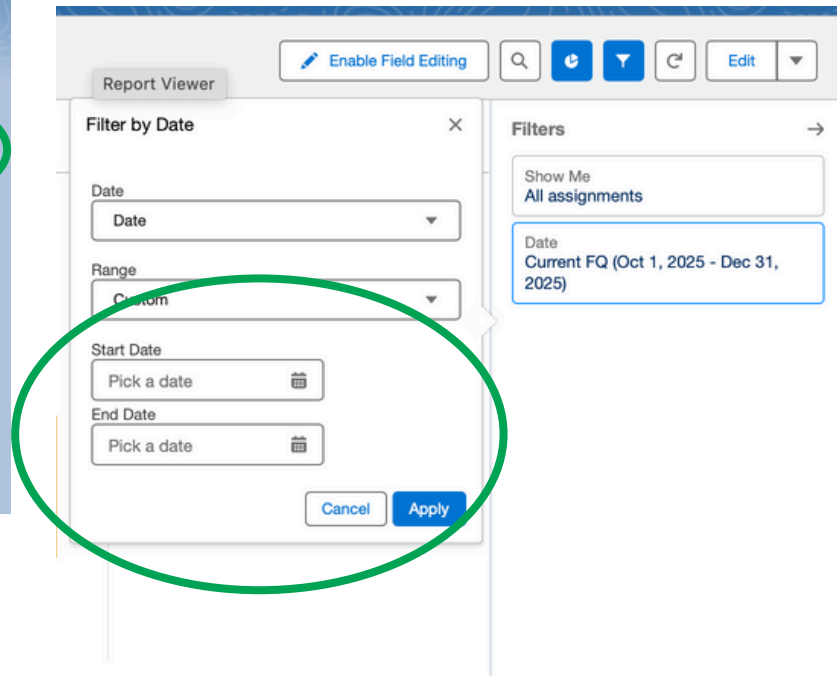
Enable Field Editing

Edit

Report Viewer

Filter by Date

Date

Date

Range

Custom

Start Date

Pick a date

End Date

Pick a date

Cancel

Apply

Filters

Show Me
All assignments

Date
Current FQ (Oct 1, 2025 - Dec 31, 2025)